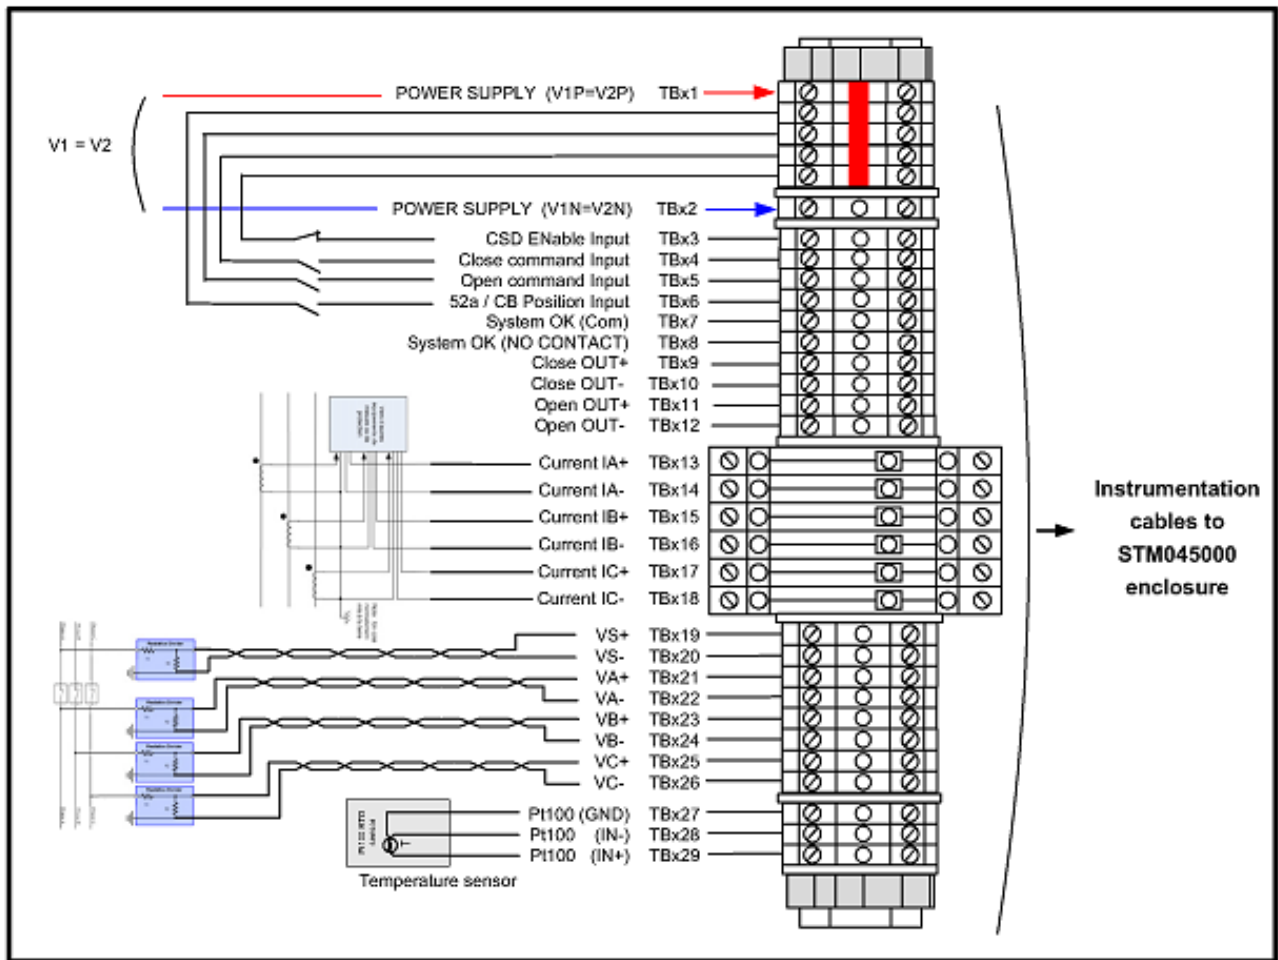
POWER SUPPLY (V1P=V2P) TBx1

V1 = V2

POWER SUPPLY (V1N=V2N) TBx2

CSD ENable Input TBx3
Close command Input TBx4
Open command Input TBx5
52a / CB Position Input TBx6
System OK (Com) TBx7
System OK (NO CONTACT) TBx8
Close OUT+ TBx9
Close OUT- TBx10
Open OUT+ TBx11
Open OUT- TBx12
Current IA+ TBx13
Current IA- TBx14
Current IB+ TBx15
Current IB- TBx16
Current IC+ TBx17
Current IC- TBx18
VS+ TBx19
VS- TBx20
VA+ TBx21
VA- TBx22
VB+ TBx23
VB- TBx24
VC+ TBx25
VC- TBx26
Pt100 (GND) TBx27
Pt100 (IN-) TBx28
Pt100 (IN+) TBx29

Temperature sensor

Instrumentation cables to STM045000 enclosure